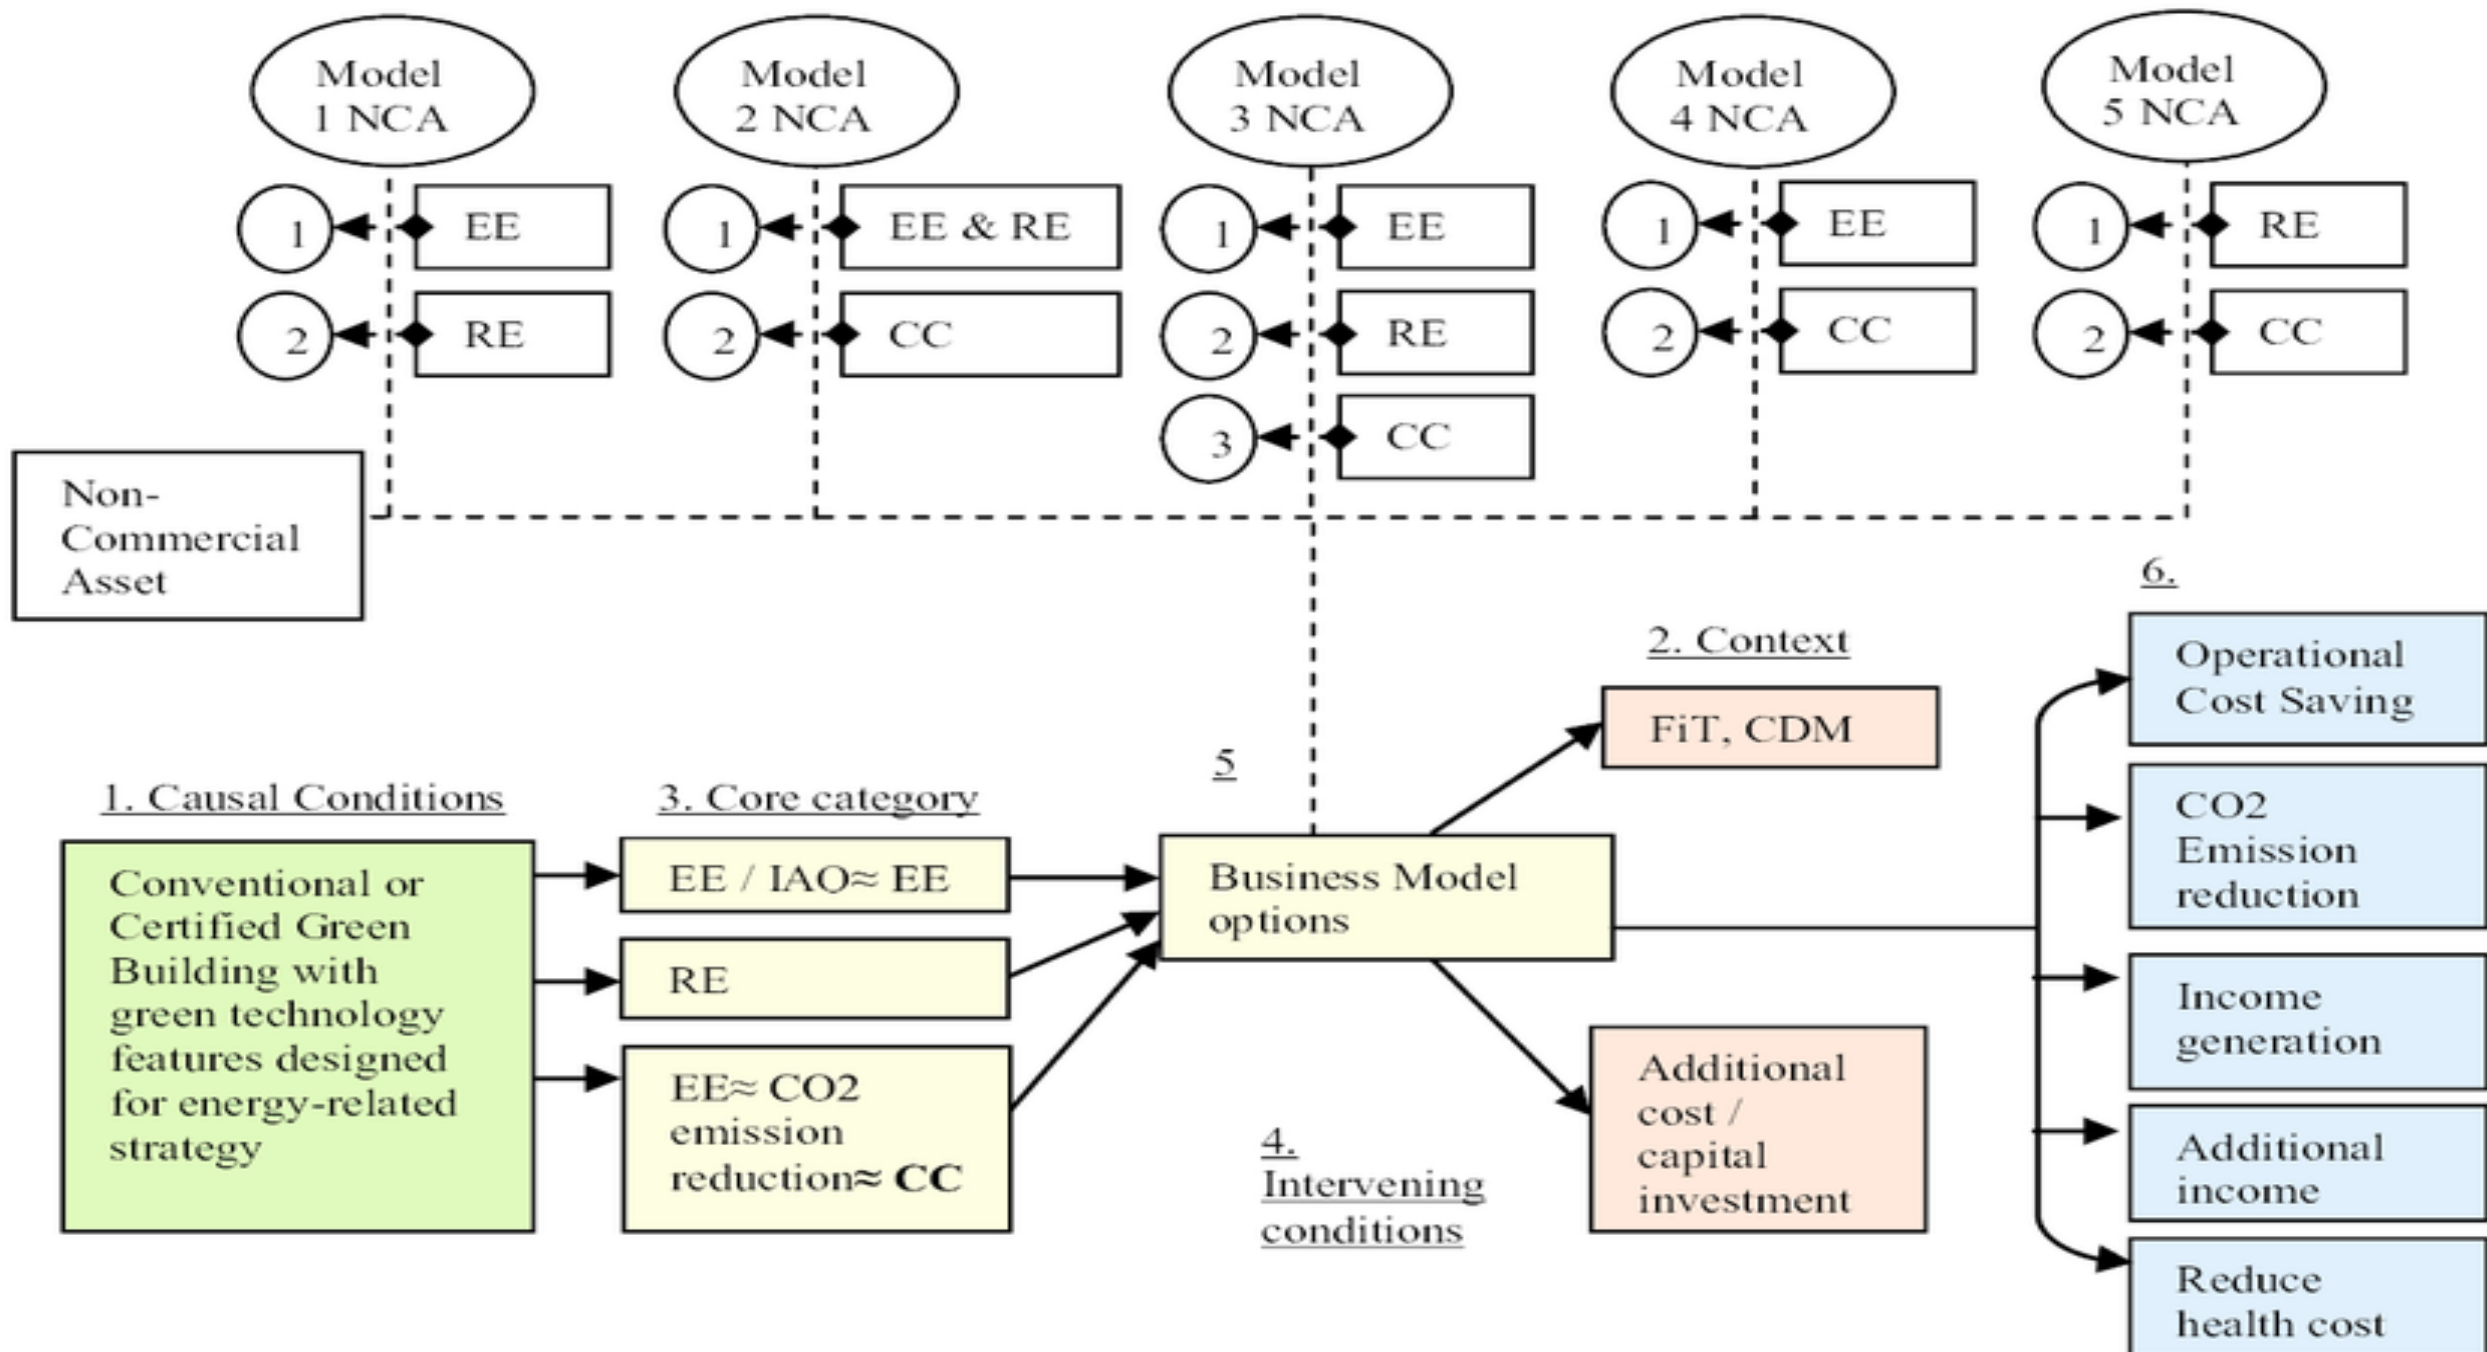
Model 1 NCA

1
EE
2
RE

Model 2 NCA

1
EE & RE
2
CC

Model 3 NCA

1
EE
2
RE
3
CC

Model 4 NCA

1
EE
2
CC

Model 5 NCA

1
RE
2
CC

Non-Commercial Asset

1. Causal Conditions

Conventional or Certified Green Building with green technology features designed for energy-related strategy

3. Core category

EE / IAO≈ EE

RE

EE≈ CO2 emission reduction≈ **CC**

5

Business Model options

2. Context

FiT, CDM

4. Intervening conditions

Additional cost / capital investment

6.

Operational Cost Saving

CO2 Emission reduction

Income generation

Additional income

Reduce health cost